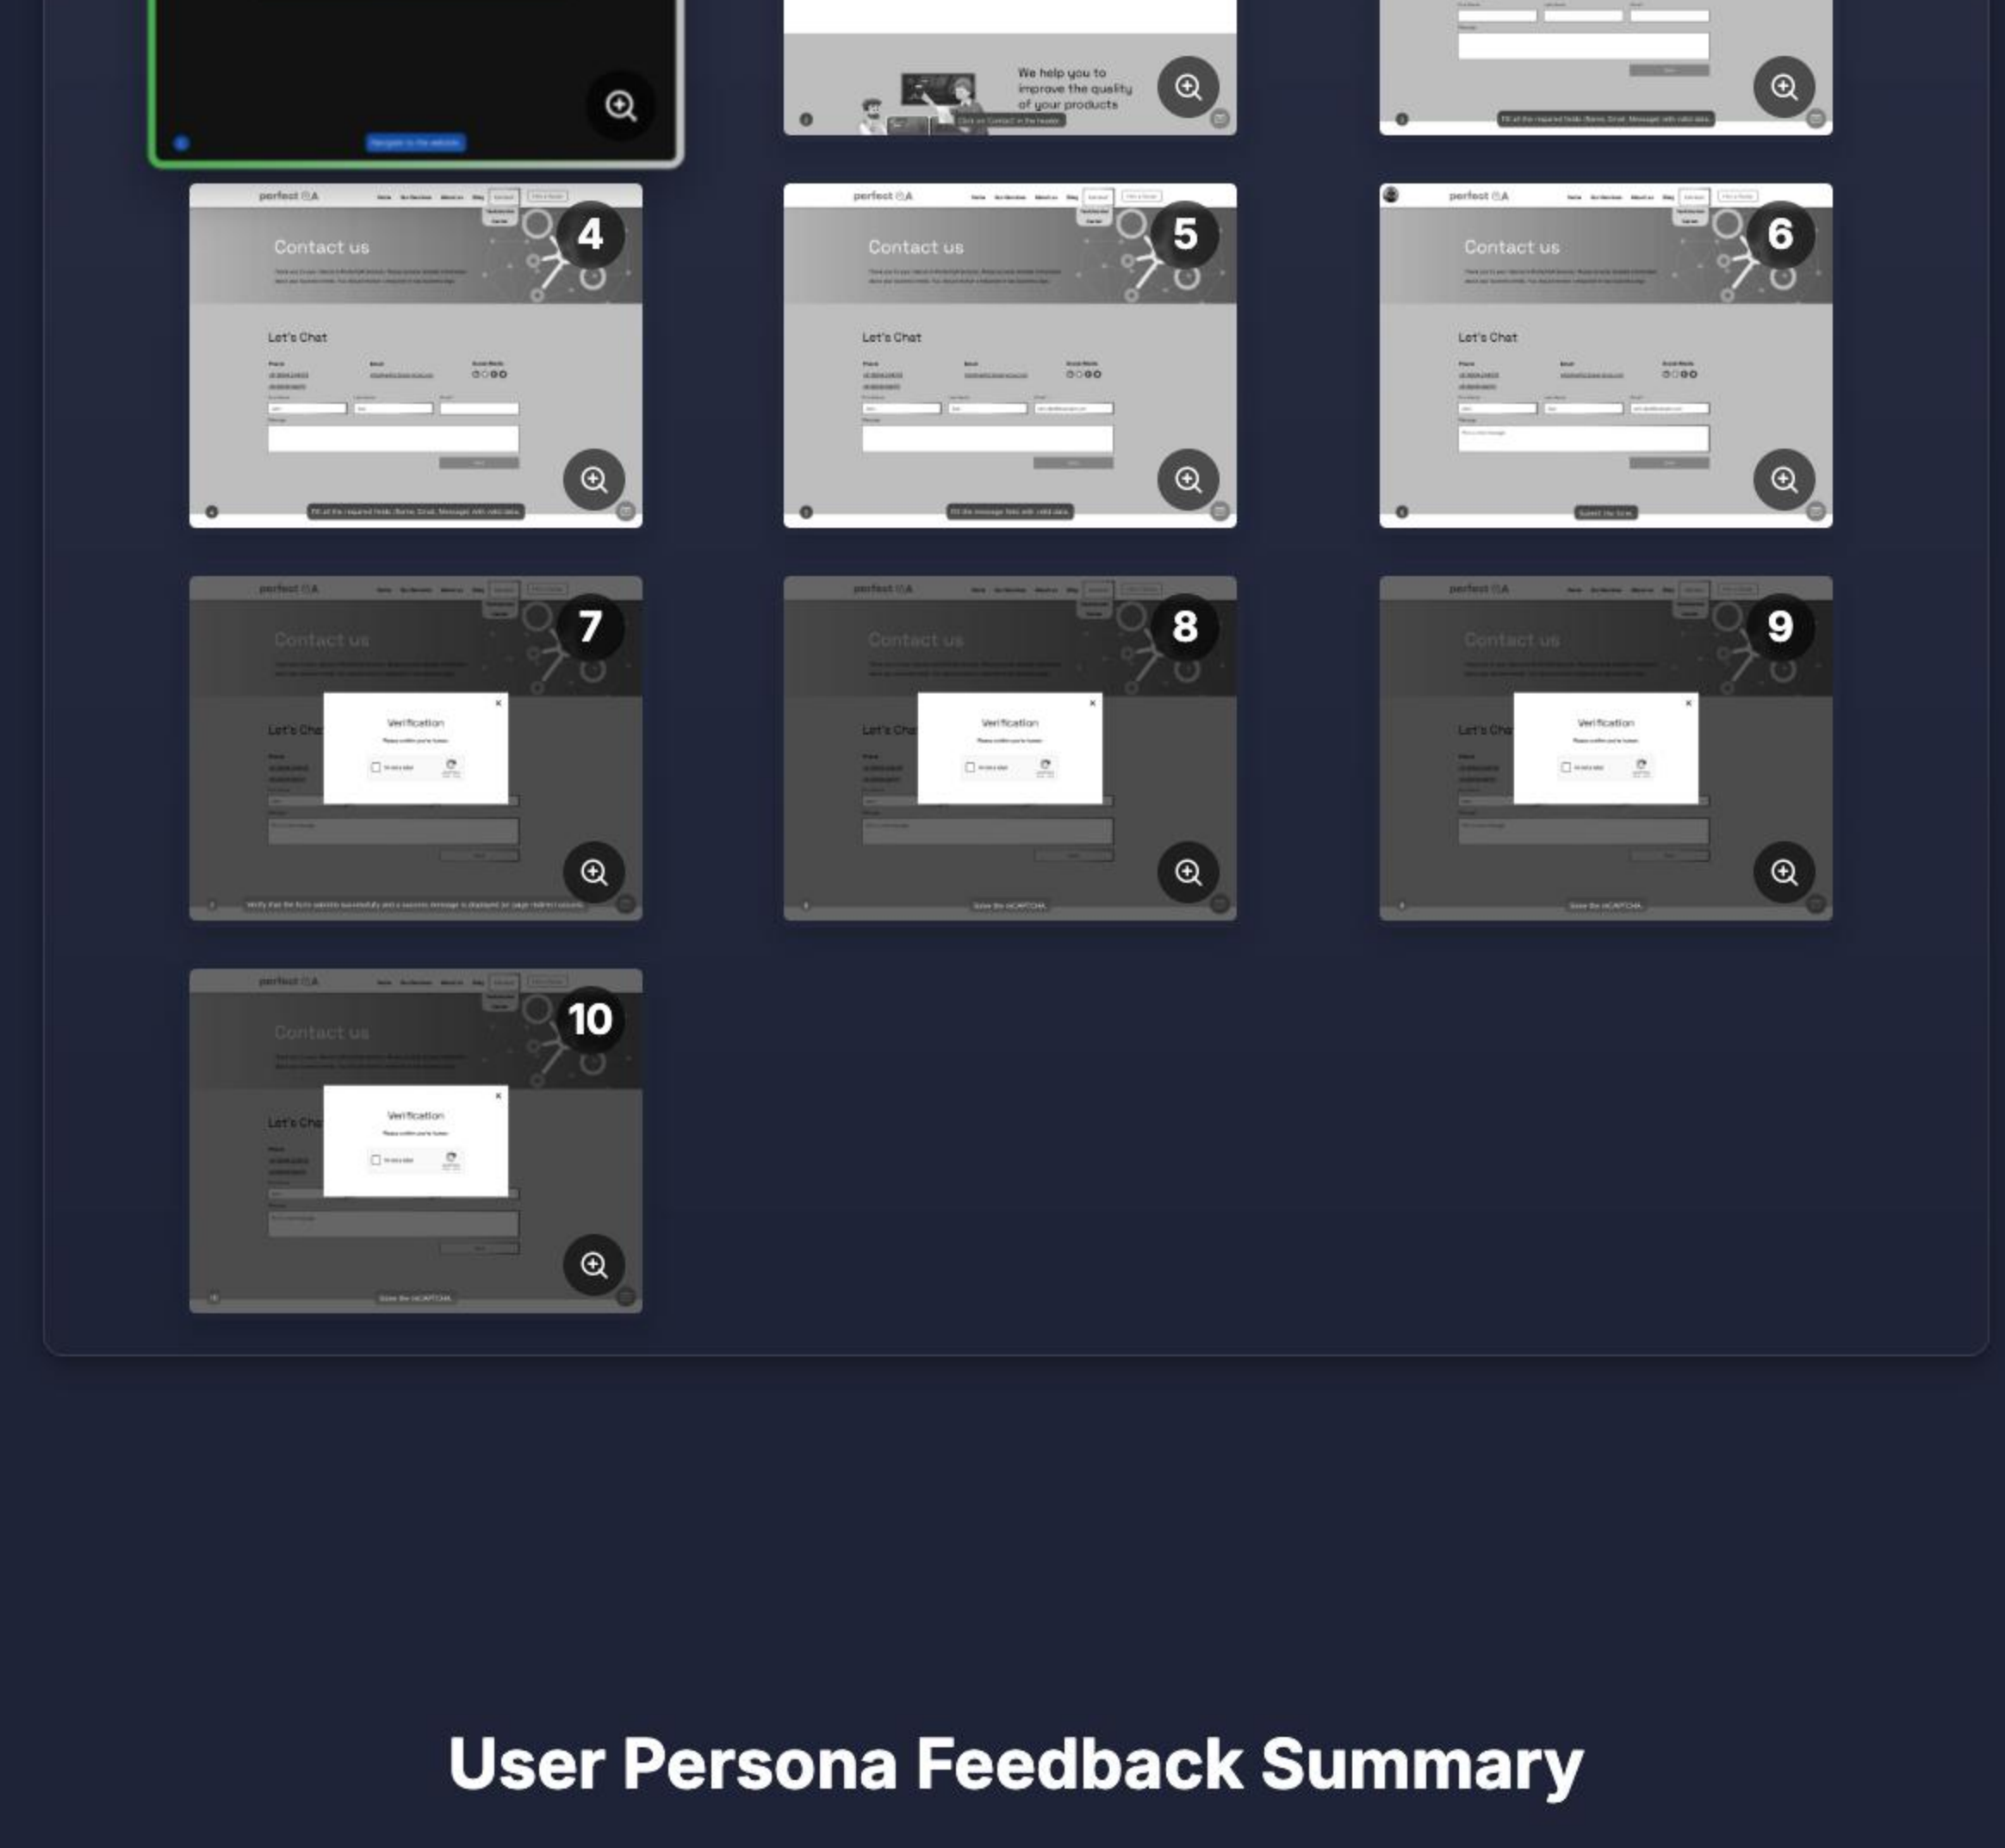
We help you to improve the quality of your products

4

perfect QA

Contact us

Let's Chat

5

perfect QA

Contact us

Let's Chat

6

perfect QA

Contact us

Let's Chat

7

Contact us

Verification

8

Contact us

Verification

9

Contact us

Verification

10

Contact us

Verification

User Persona Feedback Summary